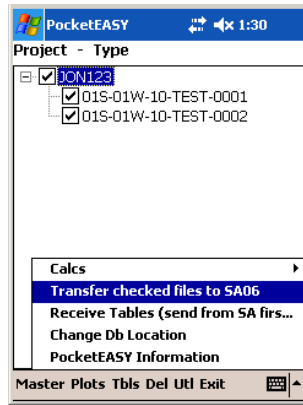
PocketEASY 1:30

Project - Type

JON123
01S-01W-10-TEST-0001
01S-01W-10-TEST-0002

Calcs
Transfer checked files to SA06
Receive Tables (send from SA firs...
Change Db Location
PocketEASY Information

Master Plots Tbls Del Utl Exit